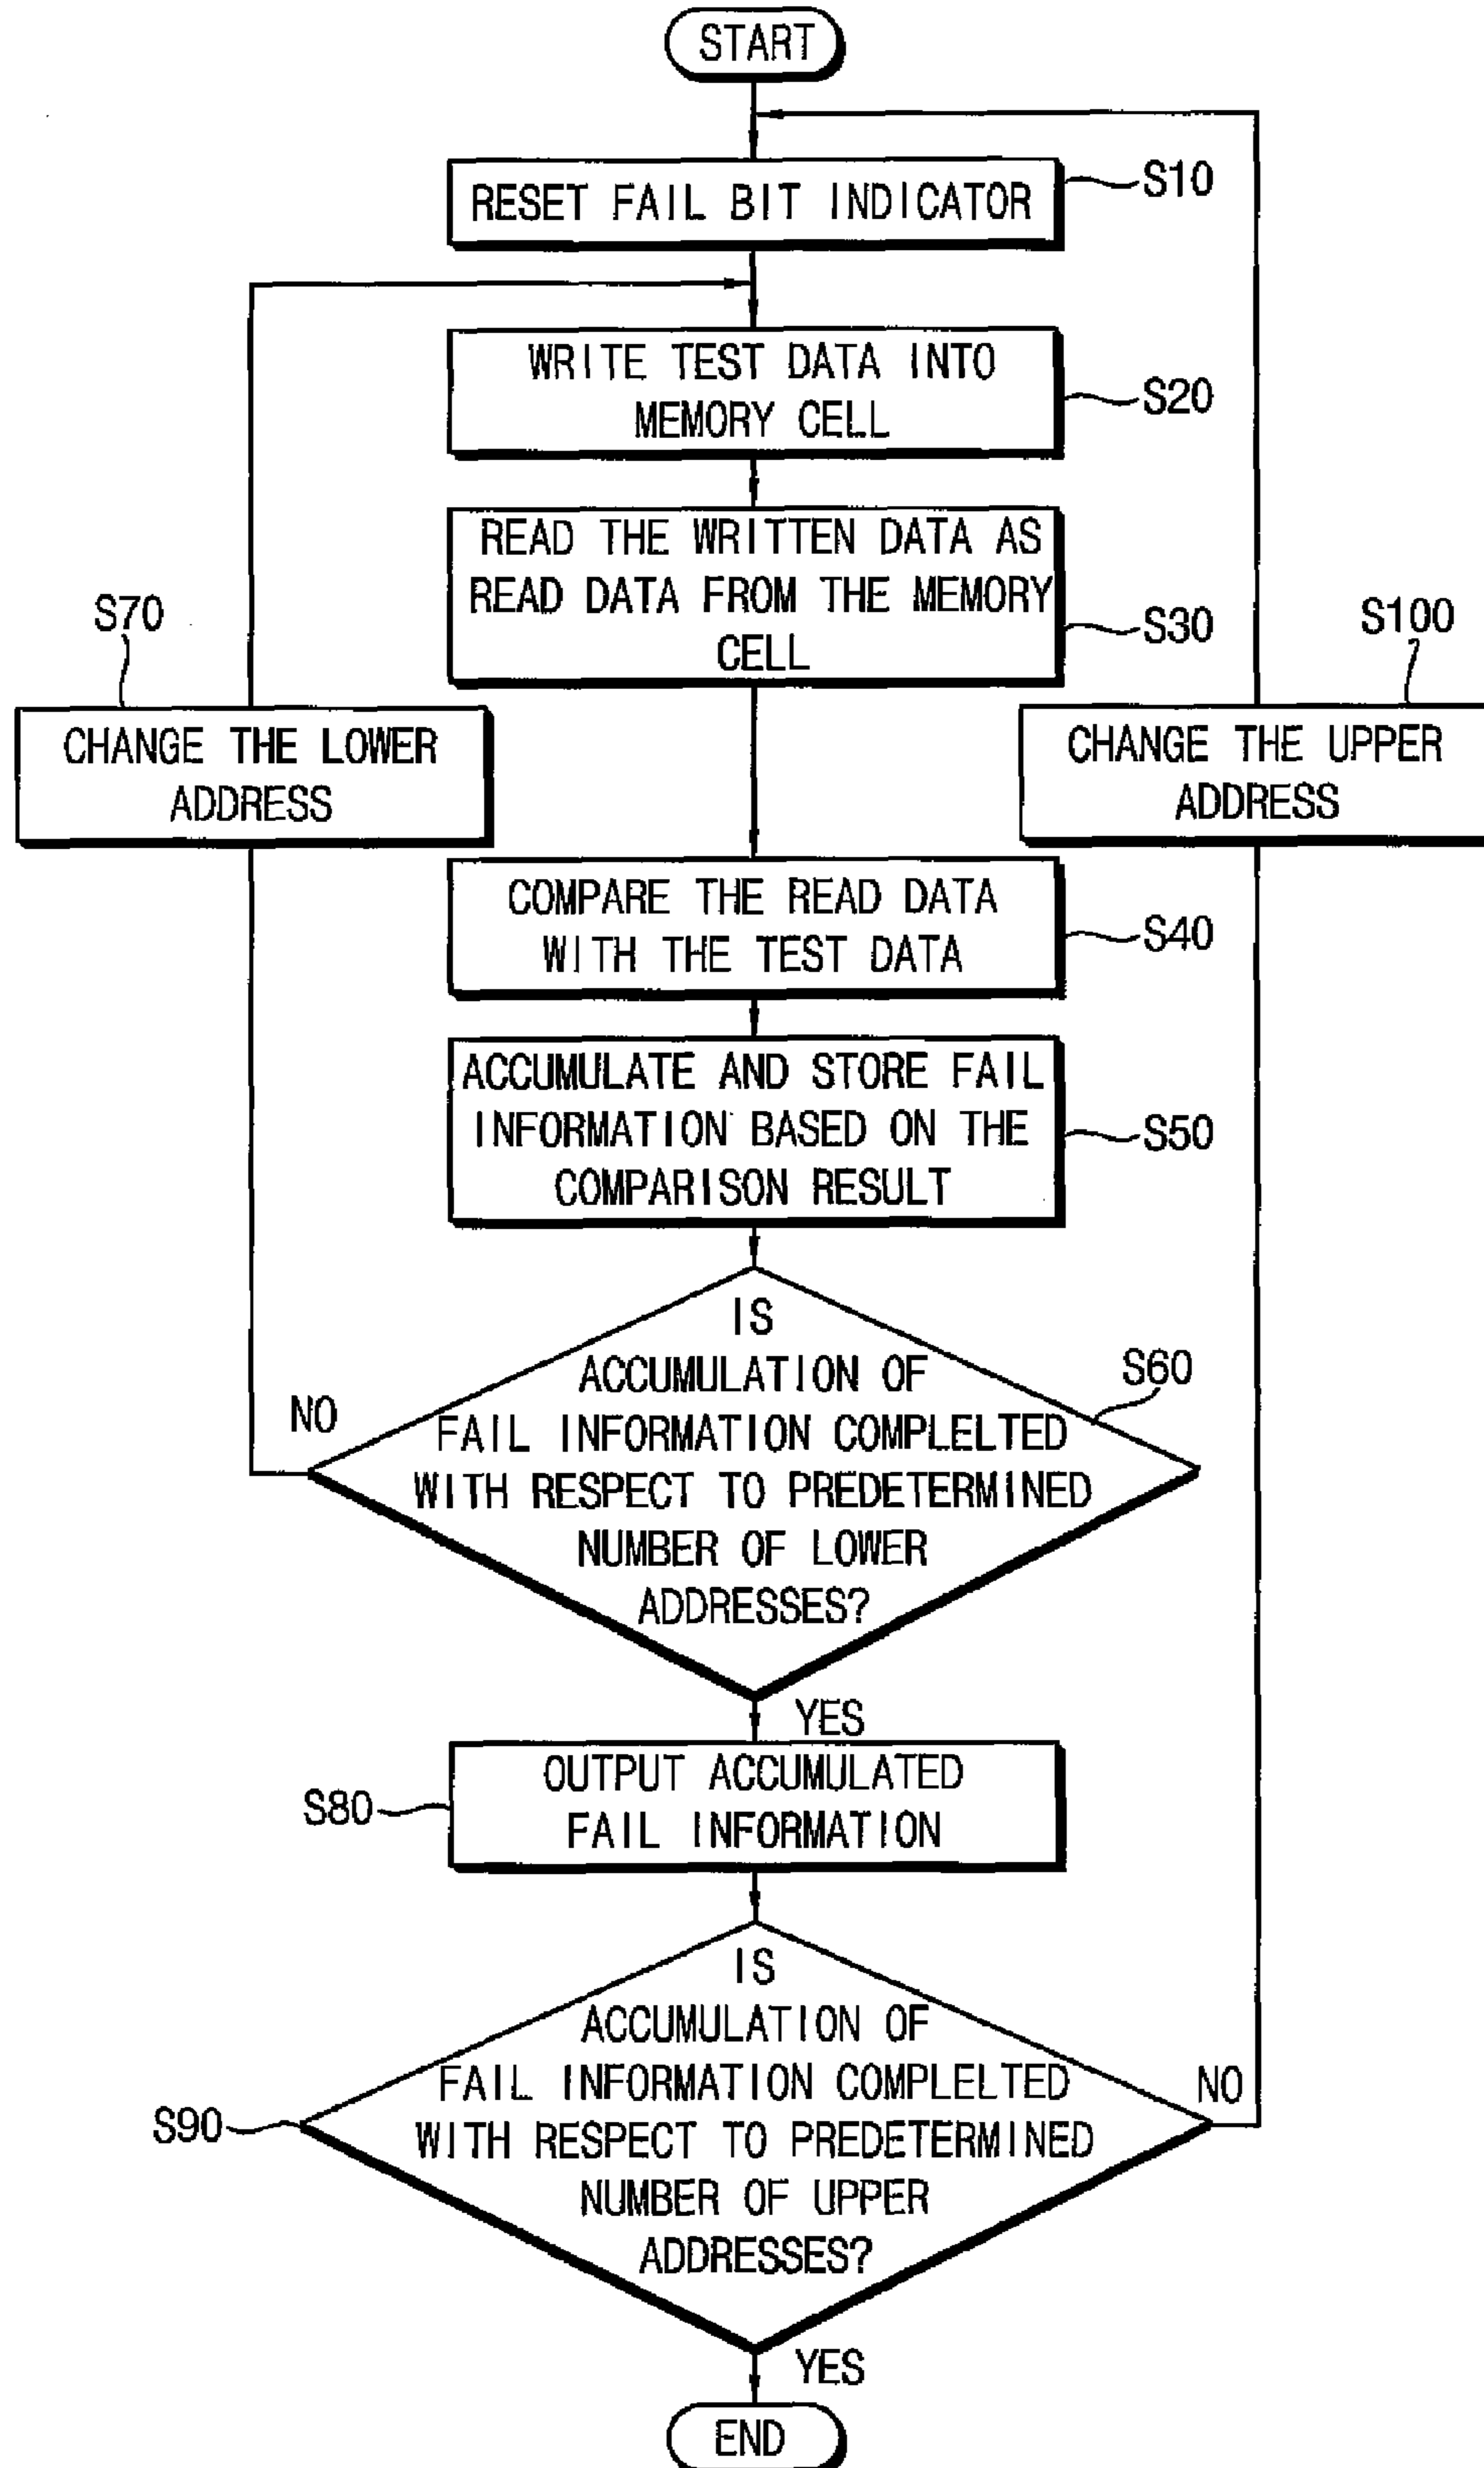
START

RESET FAIL BIT INDICATOR
S10

WRITE TEST DATA INTO MEMORY CELL
S20

READ THE WRITTEN DATA AS READ DATA FROM THE MEMORY CELL
S30

S70
CHANGE THE LOWER ADDRESS

S100
CHANGE THE UPPER ADDRESS

COMPARE THE READ DATA WITH THE TEST DATA
S40

ACCUMULATE AND STORE FAIL INFORMATION BASED ON THE COMPARISON RESULT
S50

IS ACCUMULATION OF FAIL INFORMATION COMPLELTED WITH RESPECT TO PREDETERMINED NUMBER OF LOWER ADDRESSES?
S60
NO
YES

S80
OUTPUT ACCUMULATED FAIL INFORMATION

S90
IS ACCUMULATION OF FAIL INFORMATION COMPLELTED WITH RESPECT TO PREDETERMINED NUMBER OF UPPER ADDRESSES?
NO
YES

END